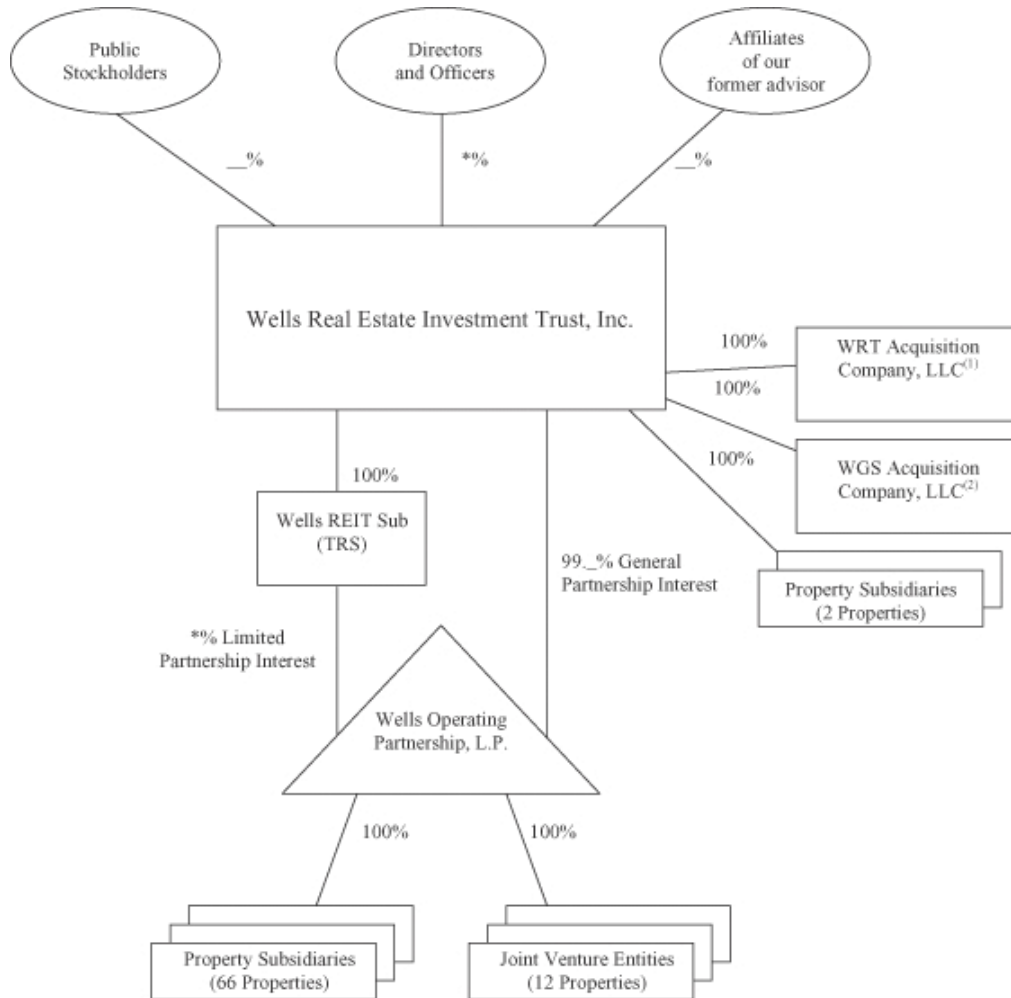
Public Stockholders

Directors and Officers

Affiliates of our former advisor

__%

*%

__%

Wells Real Estate Investment Trust, Inc.

100%

WRT Acquisition Company, LLC$^{(1)}$

100%

100%

WGS Acquisition Company, LLC$^{(2)}$

100%

Wells REIT Sub (TRS)

99._% General Partnership Interest

Property Subsidiaries (2 Properties)

*% Limited Partnership Interest

Wells Operating Partnership, L.P.

100%

100%

Property Subsidiaries (66 Properties)

Joint Venture Entities (12 Properties)